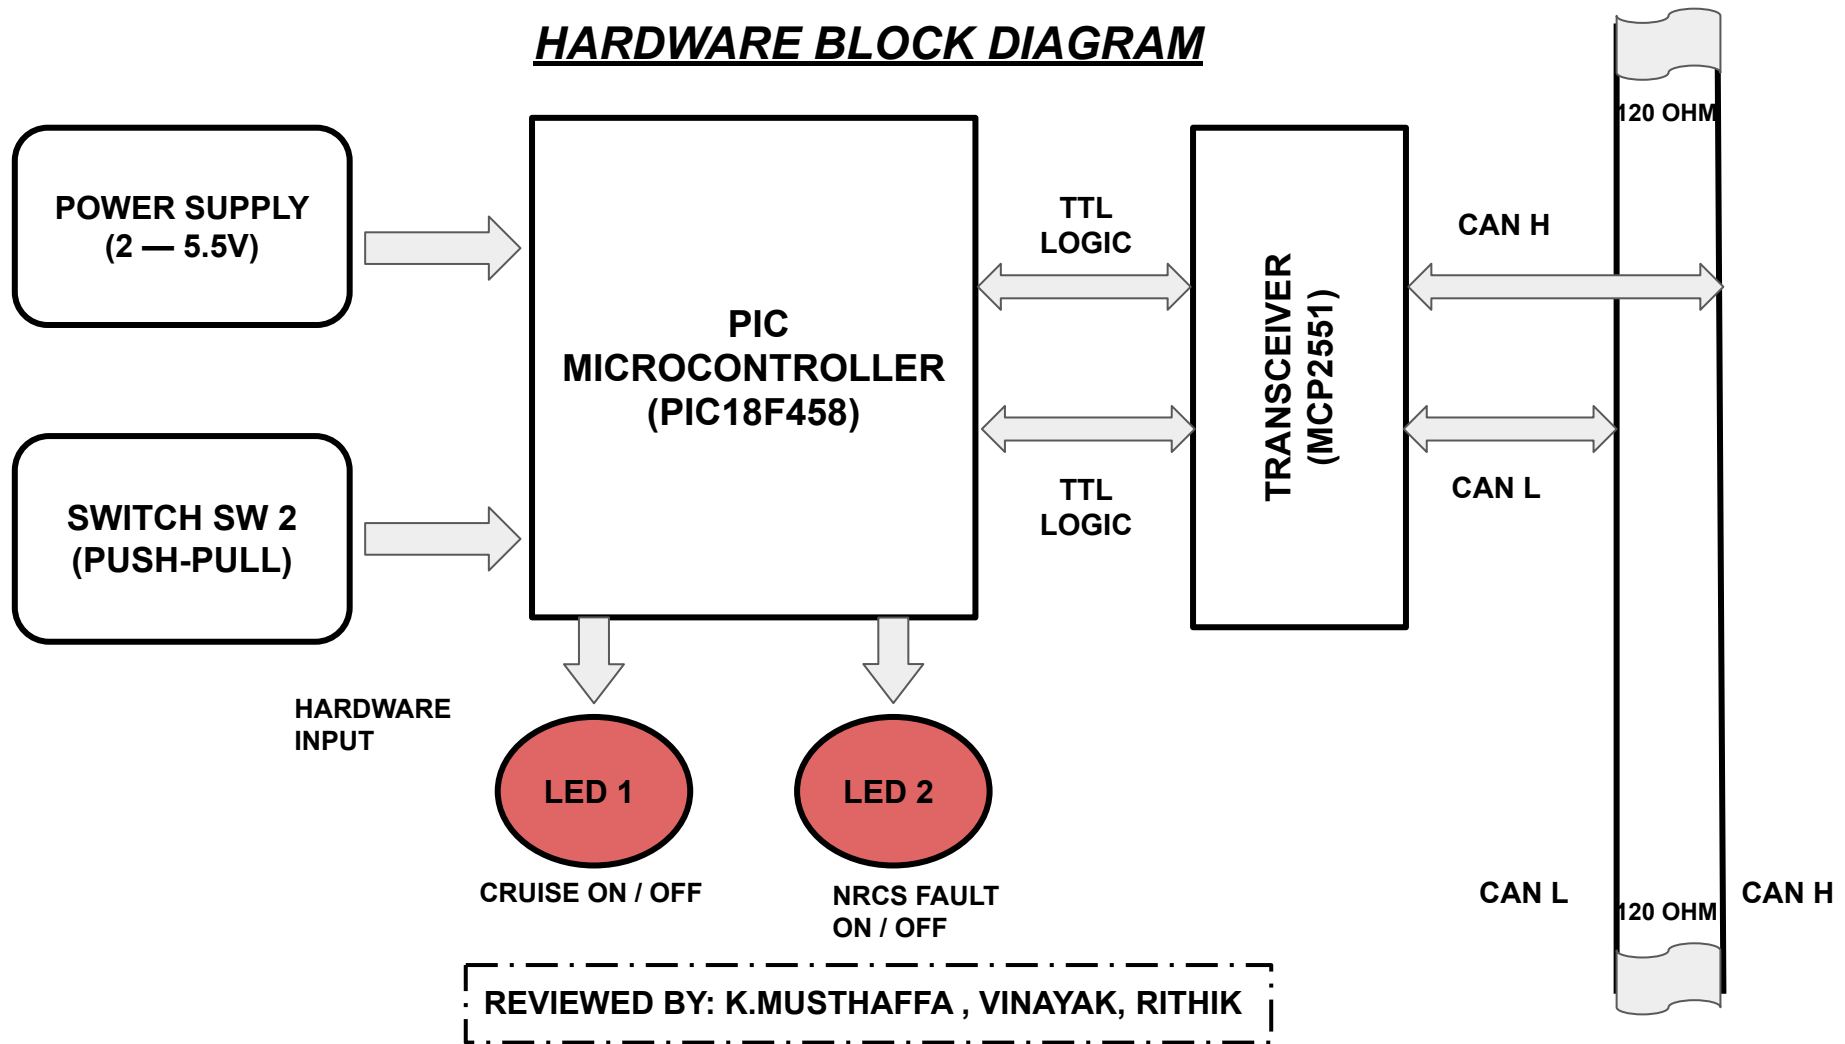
HARDWARE BLOCK DIAGRAM

120 OHM

POWER SUPPLY
(2 — 5.5V)

PIC
MICROCONTROLLER
(PIC18F458)

TTL
LOGIC

TRANSCEIVER
(MCP2551)

CAN H

TTL
LOGIC

CAN L

SWITCH SW 2
(PUSH-PULL)

HARDWARE
INPUT

LED 1

LED 2

CRUISE ON / OFF

NRCS FAULT
ON / OFF

CAN L

120 OHM

CAN H

REVIEWED BY: K.MUSTHAFFA , VINAYAK, RITHIK